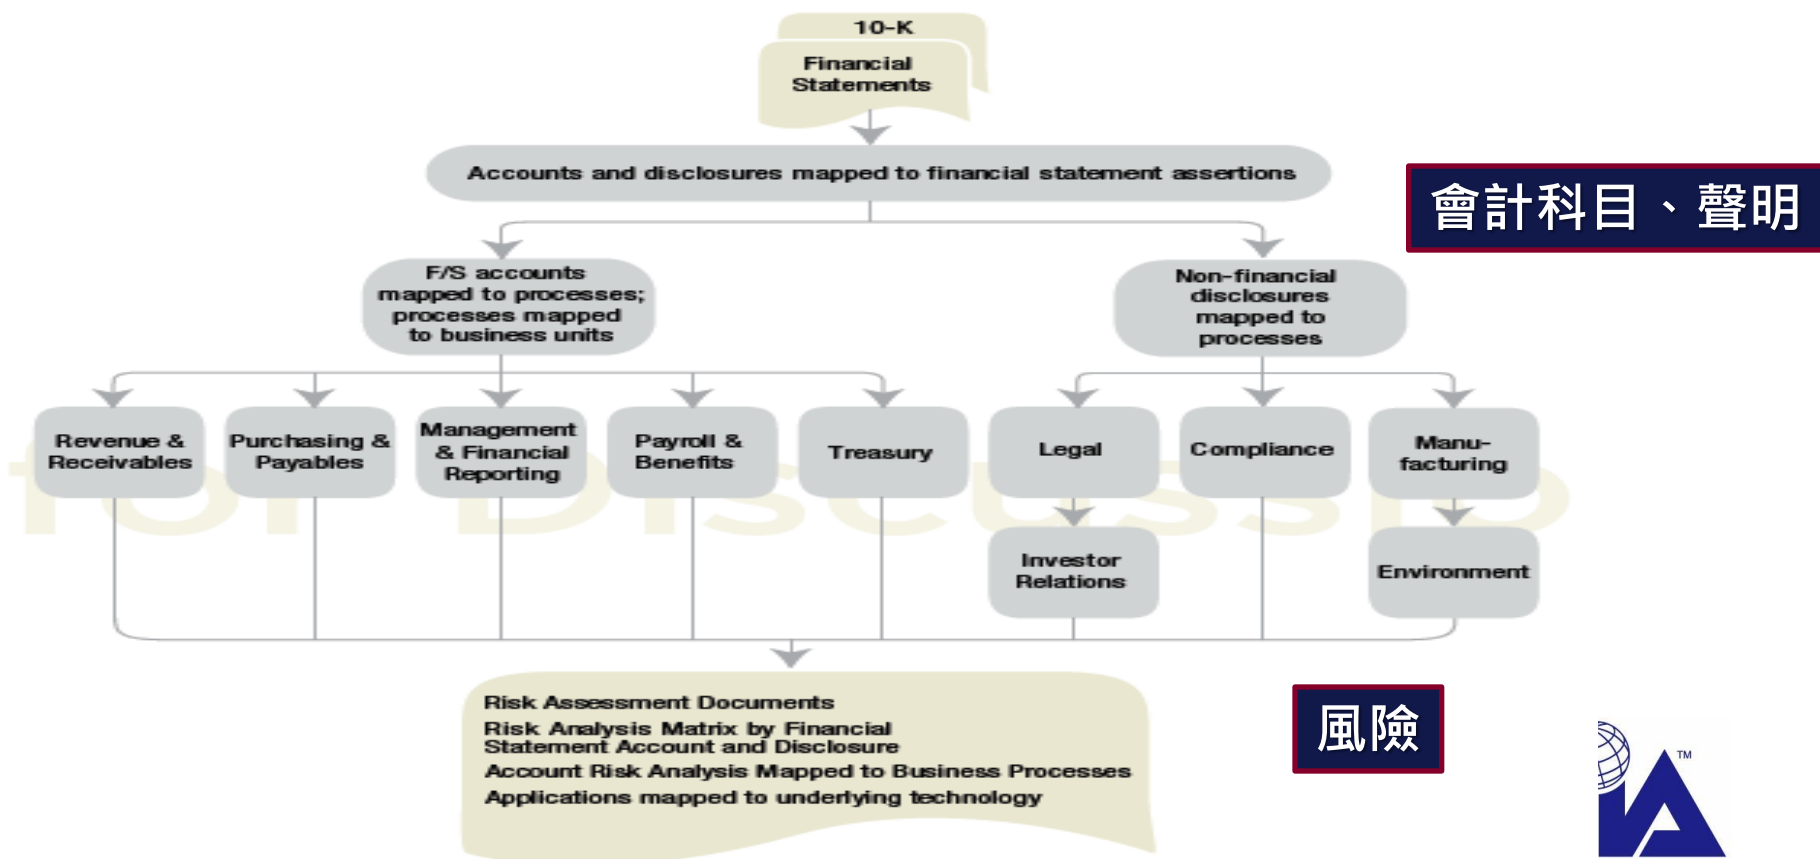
10-K

Financial Statements

Accounts and disclosures mapped to financial statement assertions

會計科目、聲明

F/S accounts mapped to processes; processes mapped to business units

Non-financial disclosures mapped to processes

Revenue & Receivables

Purchasing & Payables

Management & Financial Reporting

Payroll & Benefits

Treasury

Legal

Compliance

Manufacturing

Investor Relations

Environment

Risk Assessment Documents

Risk Analysis Matrix by Financial Statement Account and Disclosure

Account Risk Analysis Mapped to Business Processes

Applications mapped to underlying technology

風險

TM